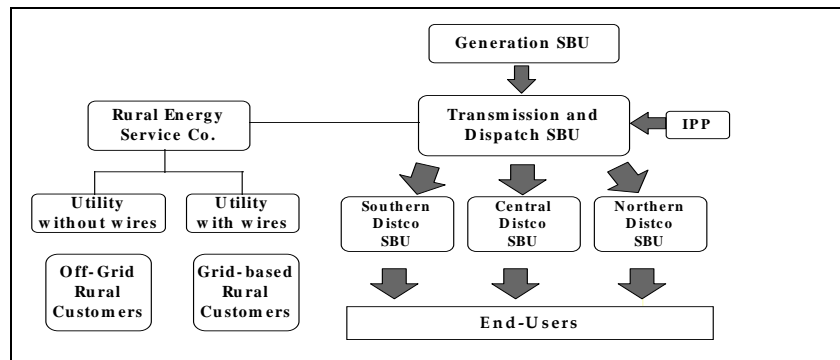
Generation SBU

Rural Energy Service Co.

Transmission and Dispatch SBU

IPP

Utility without wires

Utility with wires

Southern Distco SBU

Central Distco SBU

Northern Distco SBU

Off-Grid Rural Customers

Grid-based Rural Customers

End-Users